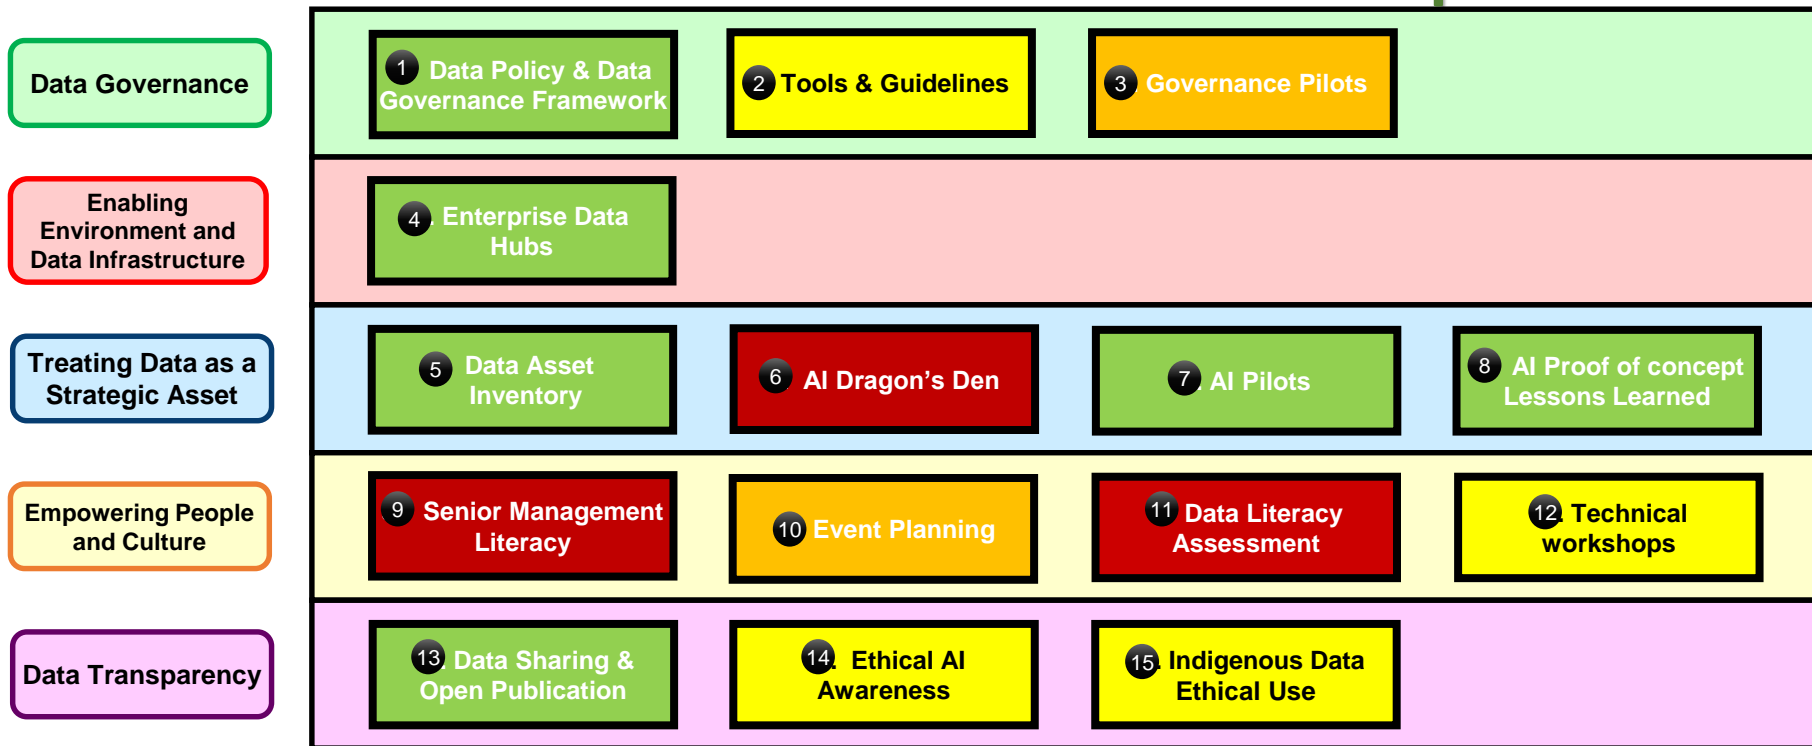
Data Governance

1 Data Policy & Data Governance Framework

2 Tools & Guidelines

3 Governance Pilots

Enabling Environment and Data Infrastructure

4 Enterprise Data Hubs

Treating Data as a Strategic Asset

5 Data Asset Inventory

6 AI Dragon's Den

7 AI Pilots

8 AI Proof of concept Lessons Learned

Empowering People and Culture

9 Senior Management Literacy

10 Event Planning

11 Data Literacy Assessment

12 Technical workshops

Data Transparency

13 Data Sharing & Open Publication

14 Ethical AI Awareness

15 Indigenous Data Ethical Use